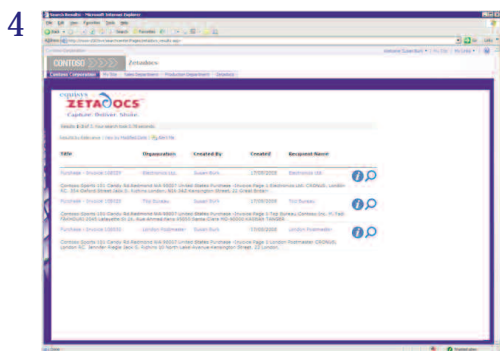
4

Search Results - Microsoft Internet Explorer

CONTOSO

Zetadocs

Contoso Corporation | My Site | Sales Department | Production Department | Zetadocs

equisys
ZETADOCS
Capture Deliver Store

Results 1-3 of 3. Your search took 0.75 seconds.

| Title | Organization | Created By | Created | Recipient Name |
|---|---|---|---|---|
| Purchase - Invoice 106021 | Electronics Ltd. | Susan Burk | 17/09/2008 | Electronics Ltd. |
| Purchase - Invoice 106020 | Fire Bureau | Susan Burk | 17/09/2008 | Fire Bureau |
| Purchase - Invoice 106022 | London Postmaster | Susan Burk | 17/09/2008 | London Postmaster |

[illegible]